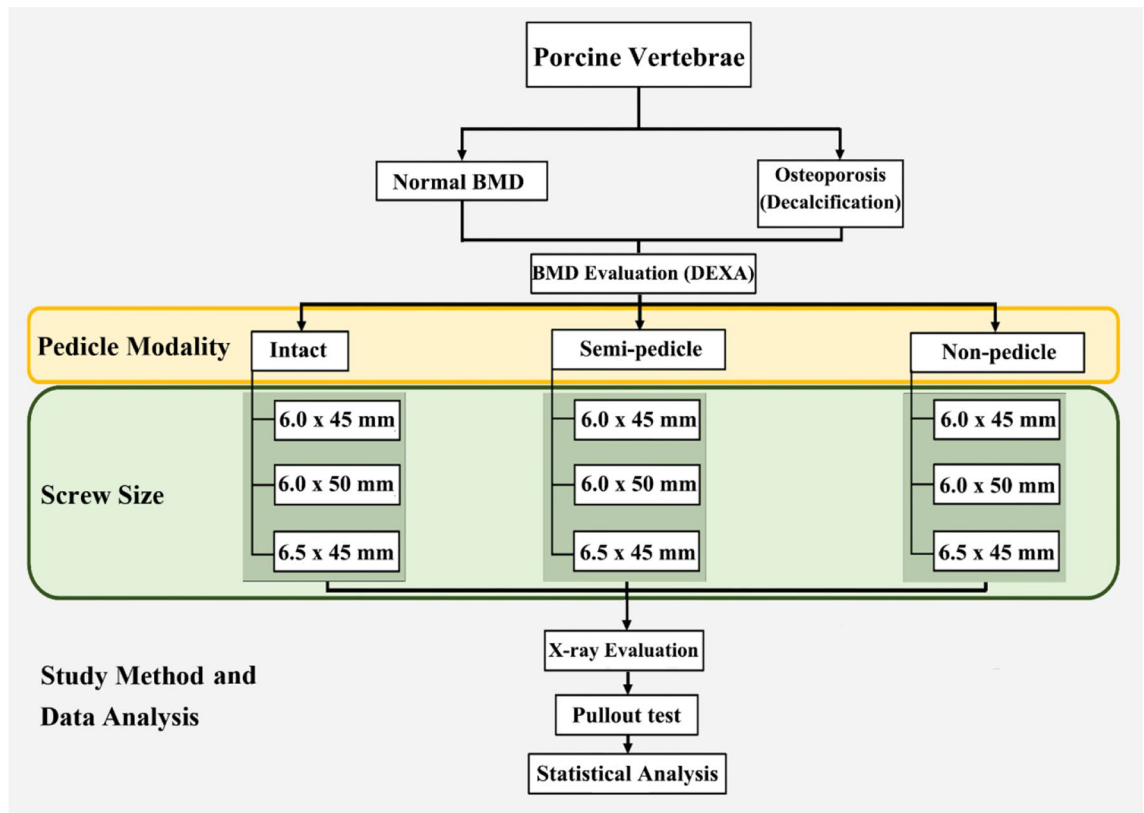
Porcine Vertebrae

Normal BMD

Osteoporosis (Decalcification)

BMD Evaluation (DEXA)

Pedicle Modality

Intact

Semi-pedicle

Non-pedicle

Screw Size

6.0 x 45 mm

6.0 x 50 mm

6.5 x 45 mm

6.0 x 45 mm

6.0 x 50 mm

6.5 x 45 mm

6.0 x 45 mm

6.0 x 50 mm

6.5 x 45 mm

X-ray Evaluation

Study Method and Data Analysis

Pullout test

Statistical Analysis